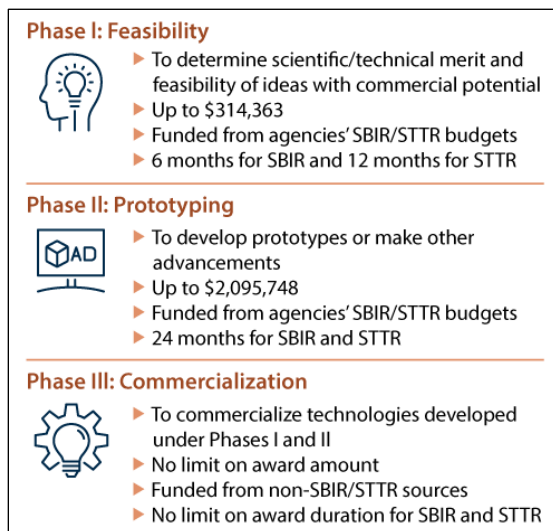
Phase I: Feasibility

▶ To determine scientific/technical merit and feasibility of ideas with commercial potential
▶ Up to $314,363
▶ Funded from agencies' SBIR/STTR budgets
▶ 6 months for SBIR and 12 months for STTR

Phase II: Prototyping

AD

▶ To develop prototypes or make other advancements
▶ Up to $2,095,748
▶ Funded from agencies' SBIR/STTR budgets
▶ 24 months for SBIR and STTR

Phase III: Commercialization

▶ To commercialize technologies developed under Phases I and II
▶ No limit on award amount
▶ Funded from non-SBIR/STTR sources
▶ No limit on award duration for SBIR and STTR